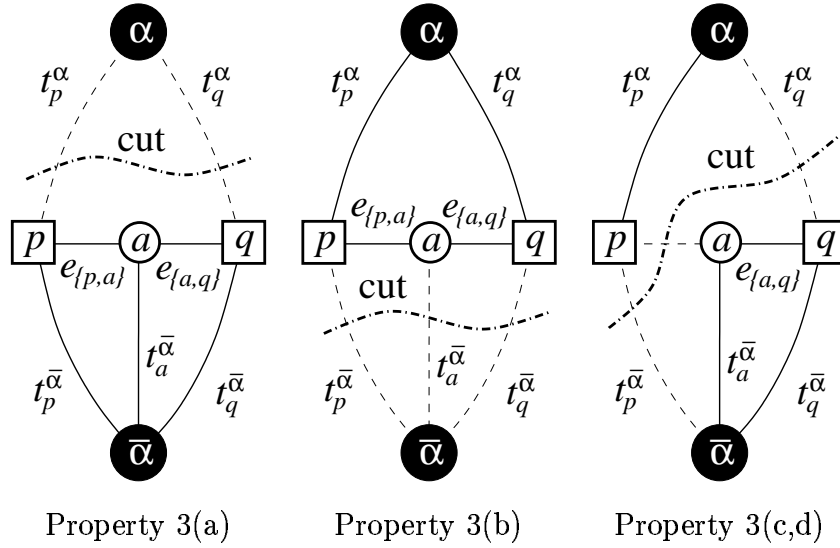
$\alpha$

$t_p^\alpha$ $t_q^\alpha$

cut

$p$ $a$ $q$

$e_{\{p,a\}}$ $e_{\{a,q\}}$

$t_p^{\bar\alpha}$ $t_a^{\bar\alpha}$ $t_q^{\bar\alpha}$

$\bar\alpha$

Property 3(a)

$\alpha$

$t_p^\alpha$ $t_q^\alpha$

$e_{\{p,a\}}$ $e_{\{a,q\}}$

$p$ $a$ $q$

cut

$t_p^{\bar\alpha}$ $t_a^{\bar\alpha}$ $t_q^{\bar\alpha}$

$\bar\alpha$

Property 3(b)

$\alpha$

$t_p^\alpha$ $t_q^\alpha$

cut

$p$ $a$ $q$

$e_{\{a,q\}}$

$t_p^{\bar\alpha}$ $t_a^{\bar\alpha}$ $t_q^{\bar\alpha}$

$\bar\alpha$

Property 3(c,d)